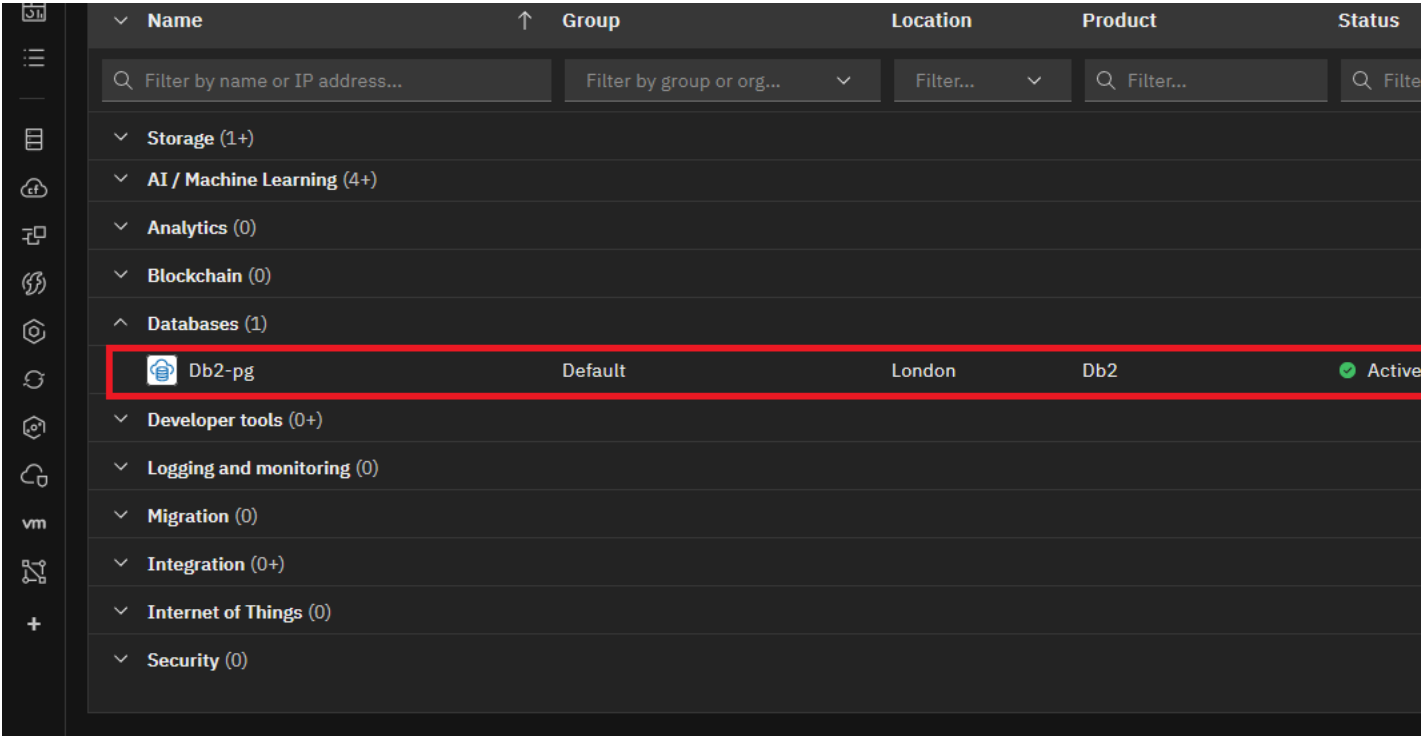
| Name | Group | Location | Product | Status |
|---|---|---|---|---|
| Filter by name or IP address... | Filter by group or org... | Filter... | Filter... | Filte |
| Storage (1+) | | | | |
| AI / Machine Learning (4+) | | | | |
| Analytics (0) | | | | |
| Blockchain (0) | | | | |
| Databases (1) | | | | |
| Db2-pg | Default | London | Db2 | Active |
| Developer tools (0+) | | | | |
| Logging and monitoring (0) | | | | |
| Migration (0) | | | | |
| Integration (0+) | | | | |
| Internet of Things (0) | | | | |
| Security (0) | | | | |

vm
+